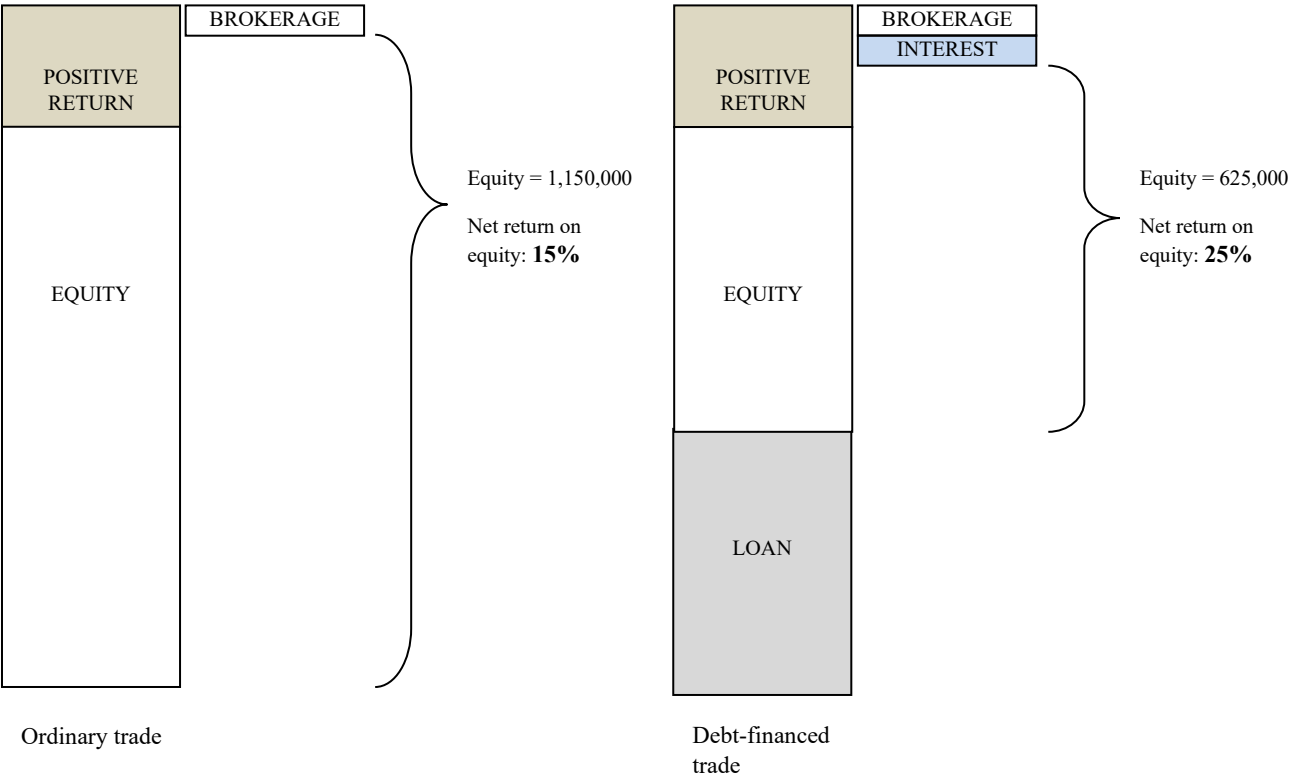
BROKERAGE

POSITIVE RETURN

EQUITY

Equity = 1,150,000

Net return on equity: **15%**

Ordinary trade

BROKERAGE

INTEREST

POSITIVE RETURN

EQUITY

LOAN

Equity = 625,000

Net return on equity: **25%**

Debt-financed trade